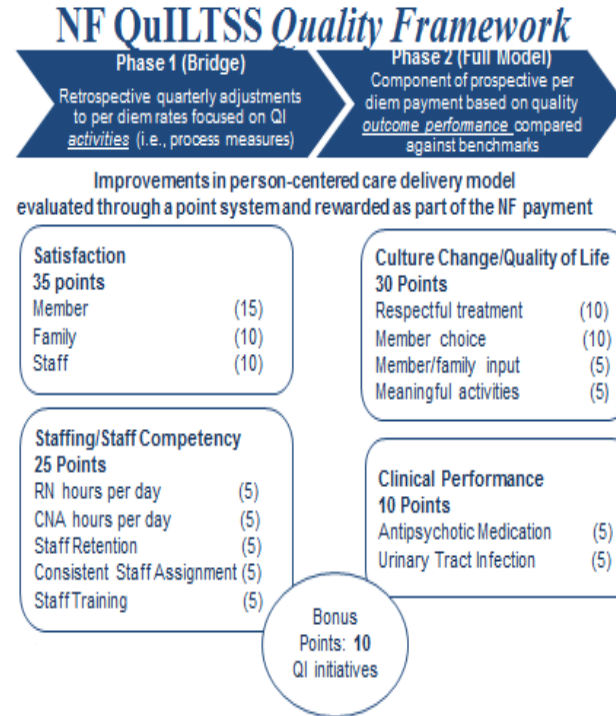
NF QuILTSS Quality Framework

Phase 1 (Bridge)

Retrospective quarterly adjustments to per diem rates focused on QI activities (i.e., process measures)

Phase 2 (Full Model)

Component of prospective per diem payment based on quality outcome performance compared against benchmarks

Improvements in person-centered care delivery model evaluated through a point system and rewarded as part of the NF payment

Satisfaction
35 points

| | |
|---|---|
| Member | (15) |
| Family | (10) |
| Staff | (10) |

Culture Change/Quality of Life
30 Points

| | |
|---|---|
| Respectful treatment | (10) |
| Member choice | (10) |
| Member/family input | (5) |
| Meaningful activities | (5) |

Staffing/Staff Competency
25 Points

| | |
|---|---|
| RN hours per day | (5) |
| CNA hours per day | (5) |
| Staff Retention | (5) |
| Consistent Staff Assignment | (5) |
| Staff Training | (5) |

Clinical Performance
10 Points

| | |
|---|---|
| Antipsychotic Medication | (5) |
| Urinary Tract Infection | (5) |

Bonus Points: 10
QI initiatives